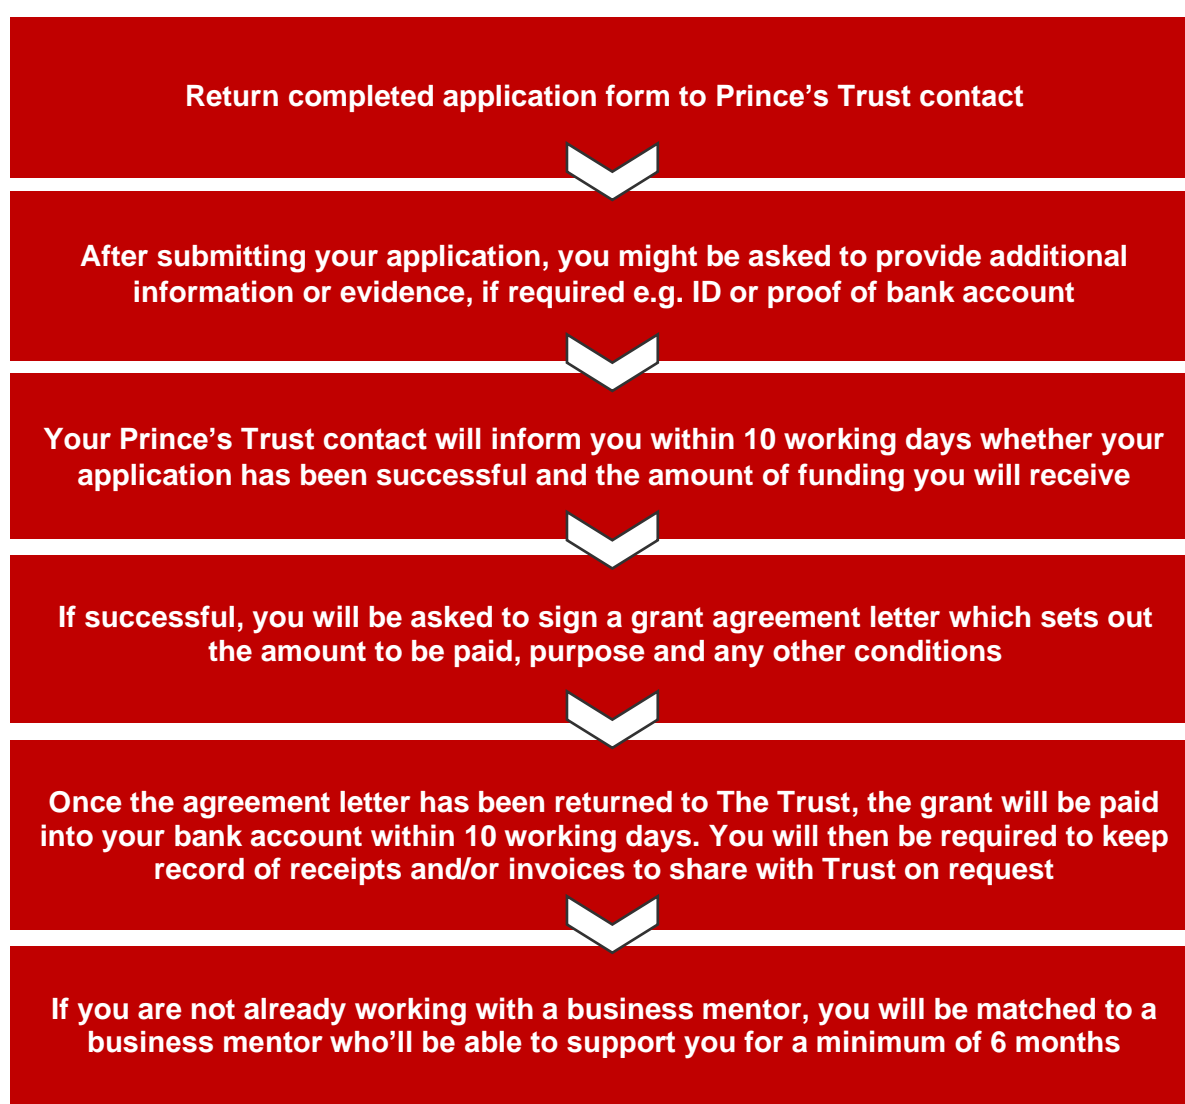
Return completed application form to Prince’s Trust contact

After submitting your application, you might be asked to provide additional information or evidence, if required e.g. ID or proof of bank account

Your Prince’s Trust contact will inform you within 10 working days whether your application has been successful and the amount of funding you will receive

If successful, you will be asked to sign a grant agreement letter which sets out the amount to be paid, purpose and any other conditions

Once the agreement letter has been returned to The Trust, the grant will be paid into your bank account within 10 working days. You will then be required to keep record of receipts and/or invoices to share with Trust on request

If you are not already working with a business mentor, you will be matched to a business mentor who’ll be able to support you for a minimum of 6 months